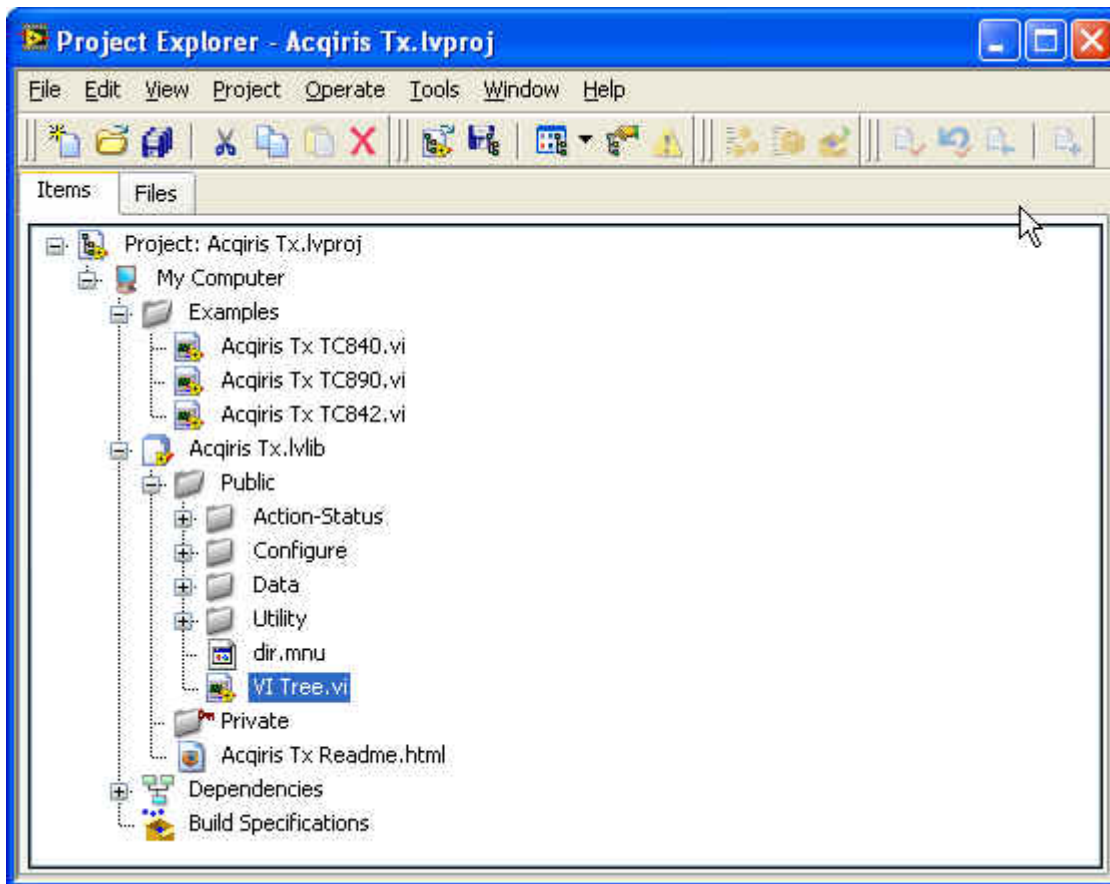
Project Explorer - Acqiris Tx.lvproj

File Edit View Project Operate Tools Window Help

Items Files

Project: Acqiris Tx.lvproj
My Computer
Examples
Acqiris Tx TC840.vi
Acqiris Tx TC890.vi
Acqiris Tx TC842.vi
Acqiris Tx.lvlib
Public
Action-Status
Configure
Data
Utility
dir.mnu
VI Tree.vi
Private
Acqiris Tx Readme.html
Dependencies
Build Specifications